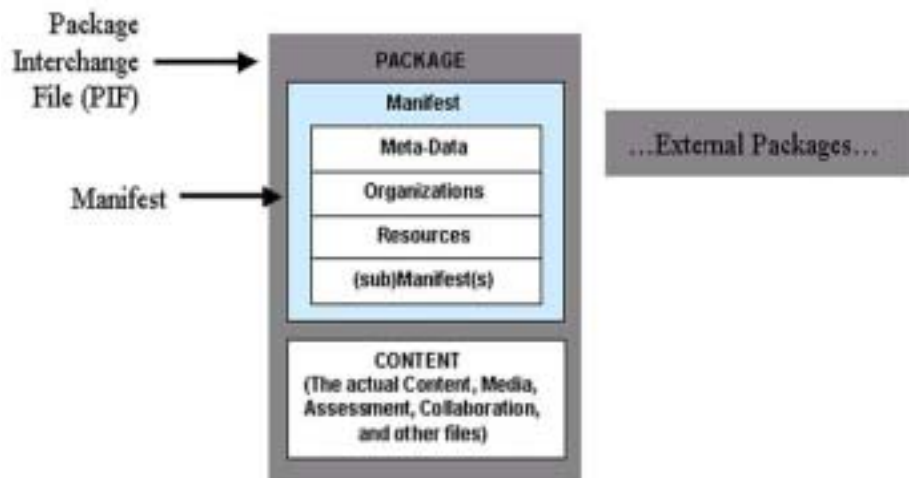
Package Interchange File (PIF)

PACKAGE

Manifest

Meta-Data

Organizations

Resources

(sub)Manifest(s)

Manifest

CONTENT (The actual Content, Media, Assessment, Collaboration, and other files)

...External Packages...